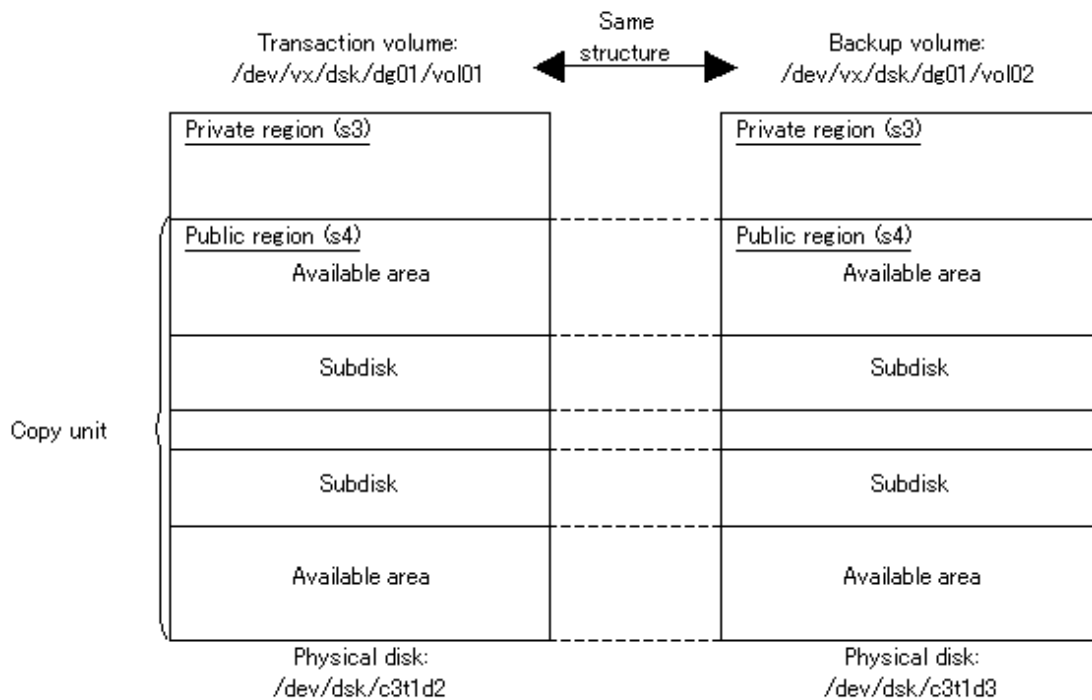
Transaction volume:
/dev/vx/dsk/dg01/vol01

Same
structure

Backup volume:
/dev/vx/dsk/dg01/vol02

Private region (s3)

Public region (s4)
Available area

Subdisk

Subdisk

Available area

Private region (s3)

Public region (s4)
Available area

Subdisk

Subdisk

Available area

Copy unit

Physical disk:
/dev/dsk/c3t1d2

Physical disk:
/dev/dsk/c3t1d3